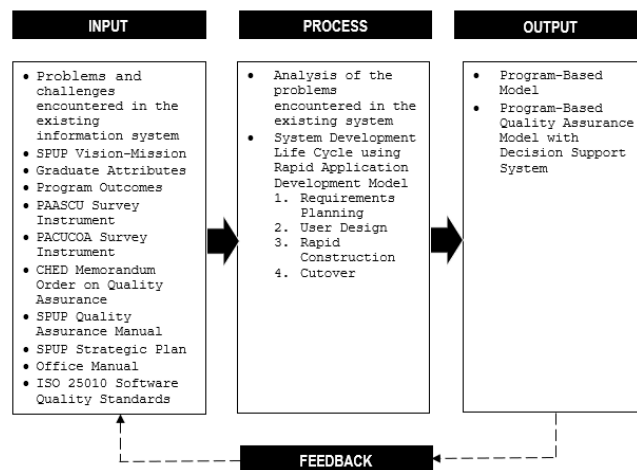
INPUT

- Problems and challenges encountered in the existing information system
- SPUP Vision-Mission
- Graduate Attributes
- Program Outcomes
- PAASCU Survey Instrument
- PACUCOA Survey Instrument
- CHED Memorandum Order on Quality Assurance
- SPUP Quality Assurance Manual
- SPUP Strategic Plan
- Office Manual
- ISO 25010 Software Quality Standards

PROCESS

- Analysis of the problems encountered in the existing system
- System Development Life Cycle using Rapid Application Development Model
1. Requirements Planning
2. User Design
3. Rapid Construction
4. Cutover

OUTPUT

- Program-Based Model
- Program-Based Quality Assurance Model with Decision Support System

FEEDBACK